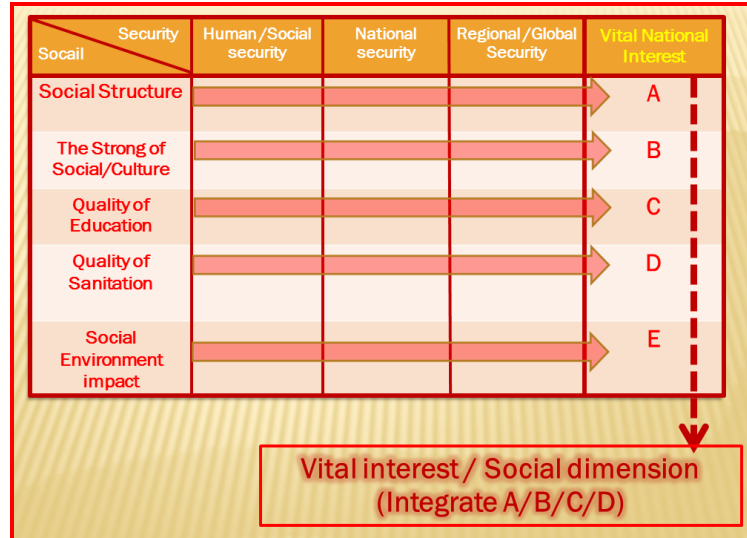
| Security / Socail | Human /Social security | National security | Regional /Global Security | Vital National Interest |
|---|---|---|---|---|
| Social Structure | | | | A |
| The Strong of Social/Culture | | | | B |
| Quality of Education | | | | C |
| Quality of Sanitation | | | | D |
| Social Environment impact | | | | E |

Vital interest / Social dimension (Integrate A/B/C/D)